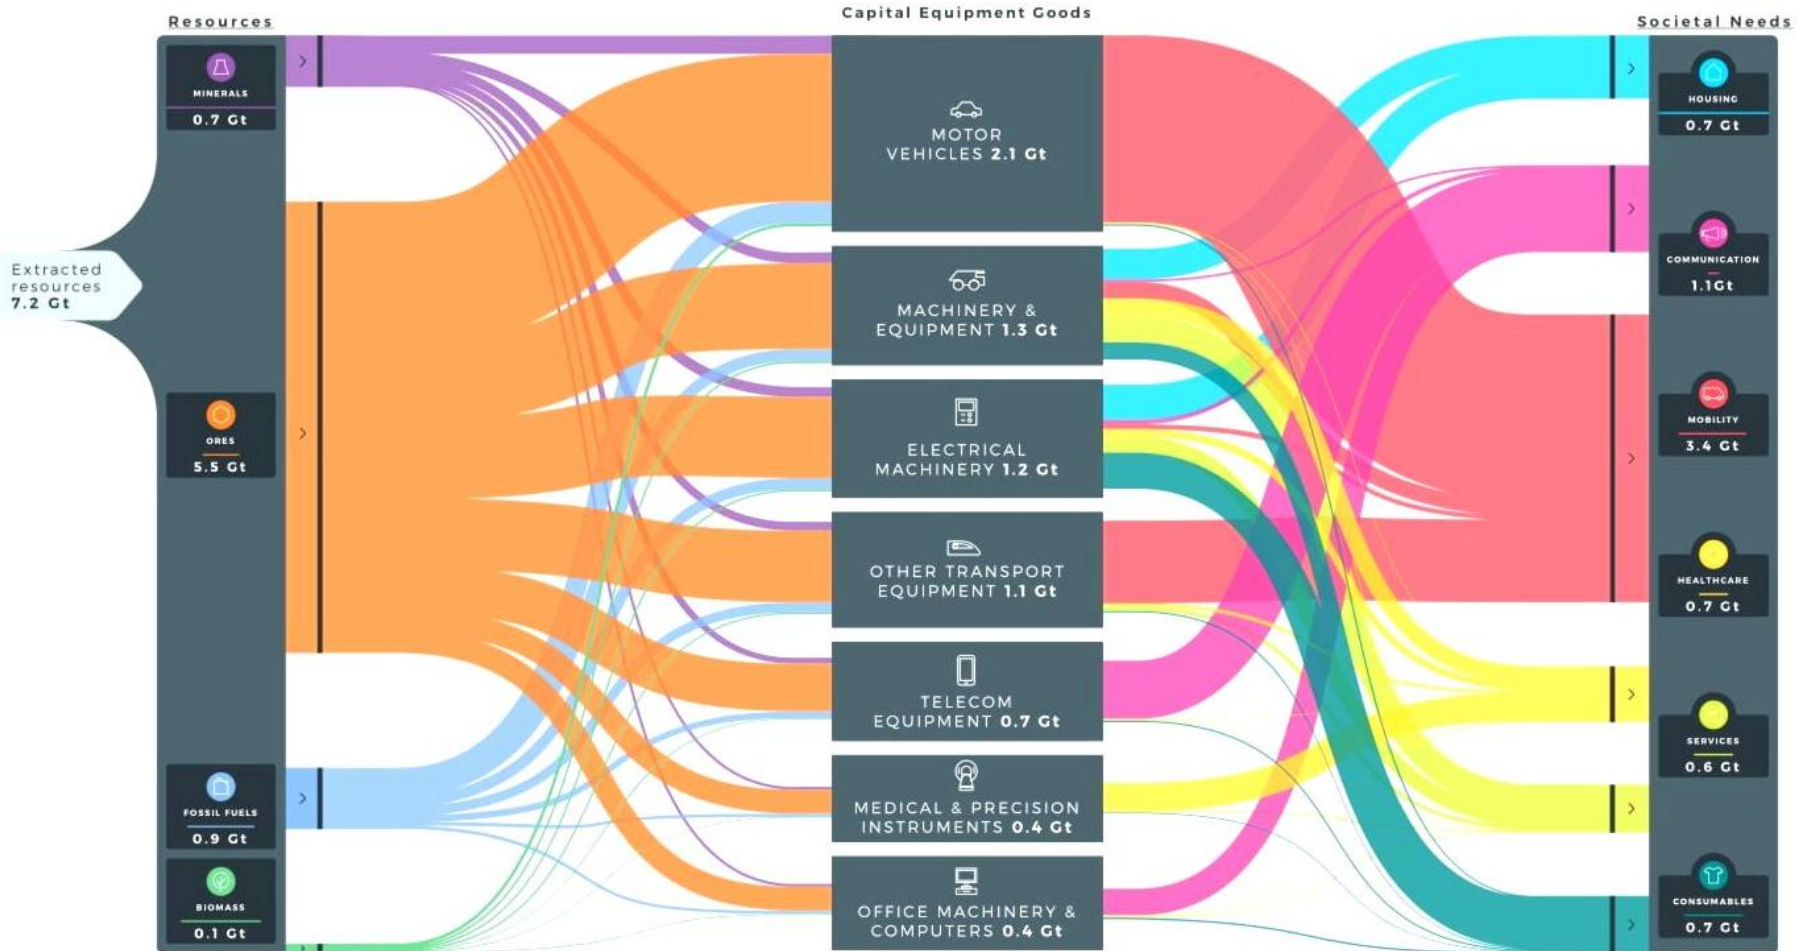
Resources

Capital Equipment Goods

Societal Needs

Extracted resources 7.2 Gt

MINERALS
0.7 Gt

ORES
5.5 Gt

FOSSIL FUELS
0.9 Gt

BIOMASS
0.1 Gt

MOTOR VEHICLES 2.1 Gt

MACHINERY & EQUIPMENT 1.3 Gt

ELECTRICAL MACHINERY 1.2 Gt

OTHER TRANSPORT EQUIPMENT 1.1 Gt

TELECOM EQUIPMENT 0.7 Gt

MEDICAL & PRECISION INSTRUMENTS 0.4 Gt

OFFICE MACHINERY & COMPUTERS 0.4 Gt

HOUSING
0.7 Gt

COMMUNICATION
1.1Gt

MOBILITY
3.4 Gt

HEALTHCARE
0.7 Gt

SERVICES
0.6 Gt

CONSUMABLES
0.7 Gt